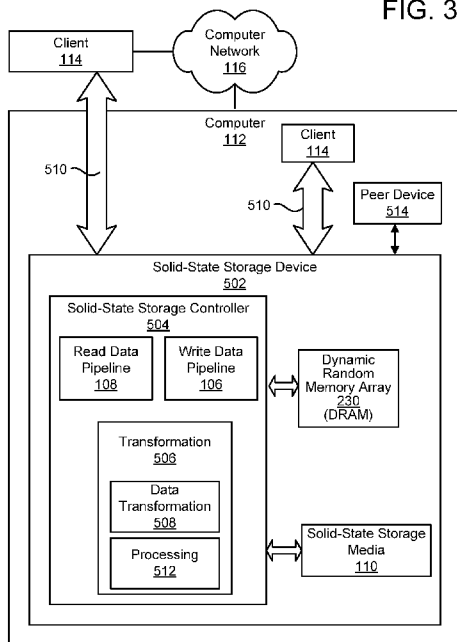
FIG. 3

Client
114

Computer Network
116

Computer
112

Client
114

510

510

Peer Device
514

Solid-State Storage Device
502

Solid-State Storage Controller
504

Read Data Pipeline
108

Write Data Pipeline
106

Dynamic Random Memory Array
230
(DRAM)

Transformation
506

Data Transformation
508

Processing
512

Solid-State Storage Media
110